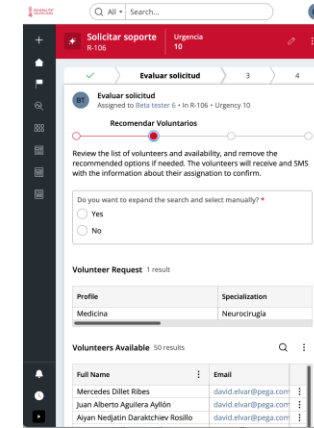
Q All ▾ Search...

Solicitar soporte
R-106

Urgencia
10

Evaluar solicitud

3

4

BT

Evaluar solicitud
Assigned to Beta tester 6 • In R-106 • Urgency 10

Recomendar Voluntarios

Review the list of volunteers and availability, and remove the recommended options if needed. The volunteers will receive and SMS with the information about their assignation to confirm.

Do you want to expand the search and select manually? *

Yes

No

Volunteer Request 1 result

| Profile | Specialization |
|---|---|
| Medicina | Neurocirugía |

Volunteers Available 50 results

| Full Name | Email |
|---|---|
| Mercedes Dillet Ribes | david.elvar@pega.com |
| Juan Alberto Aguilera Ayllón | david.elvar@pega.com |
| Aiyan Nedjatin Darakthiev Rosillo | david.elvar@pega.com |